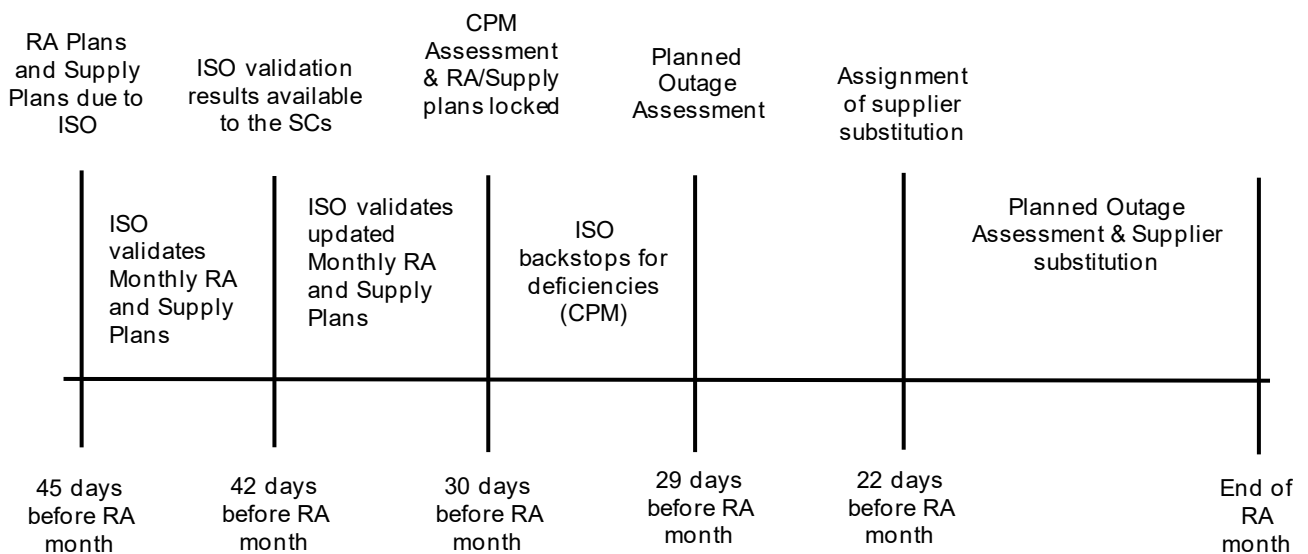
RA Plans and Supply Plans due to ISO

ISO validation results available to the SCs

CPM Assessment & RA/Supply plans locked

Planned Outage Assessment

Assignment of supplier substitution

ISO validates Monthly RA and Supply Plans

ISO validates updated Monthly RA and Supply Plans

ISO backstops for deficiencies (CPM)

Planned Outage Assessment & Supplier substitution

45 days before RA month

42 days before RA month

30 days before RA month

29 days before RA month

22 days before RA month

End of RA month